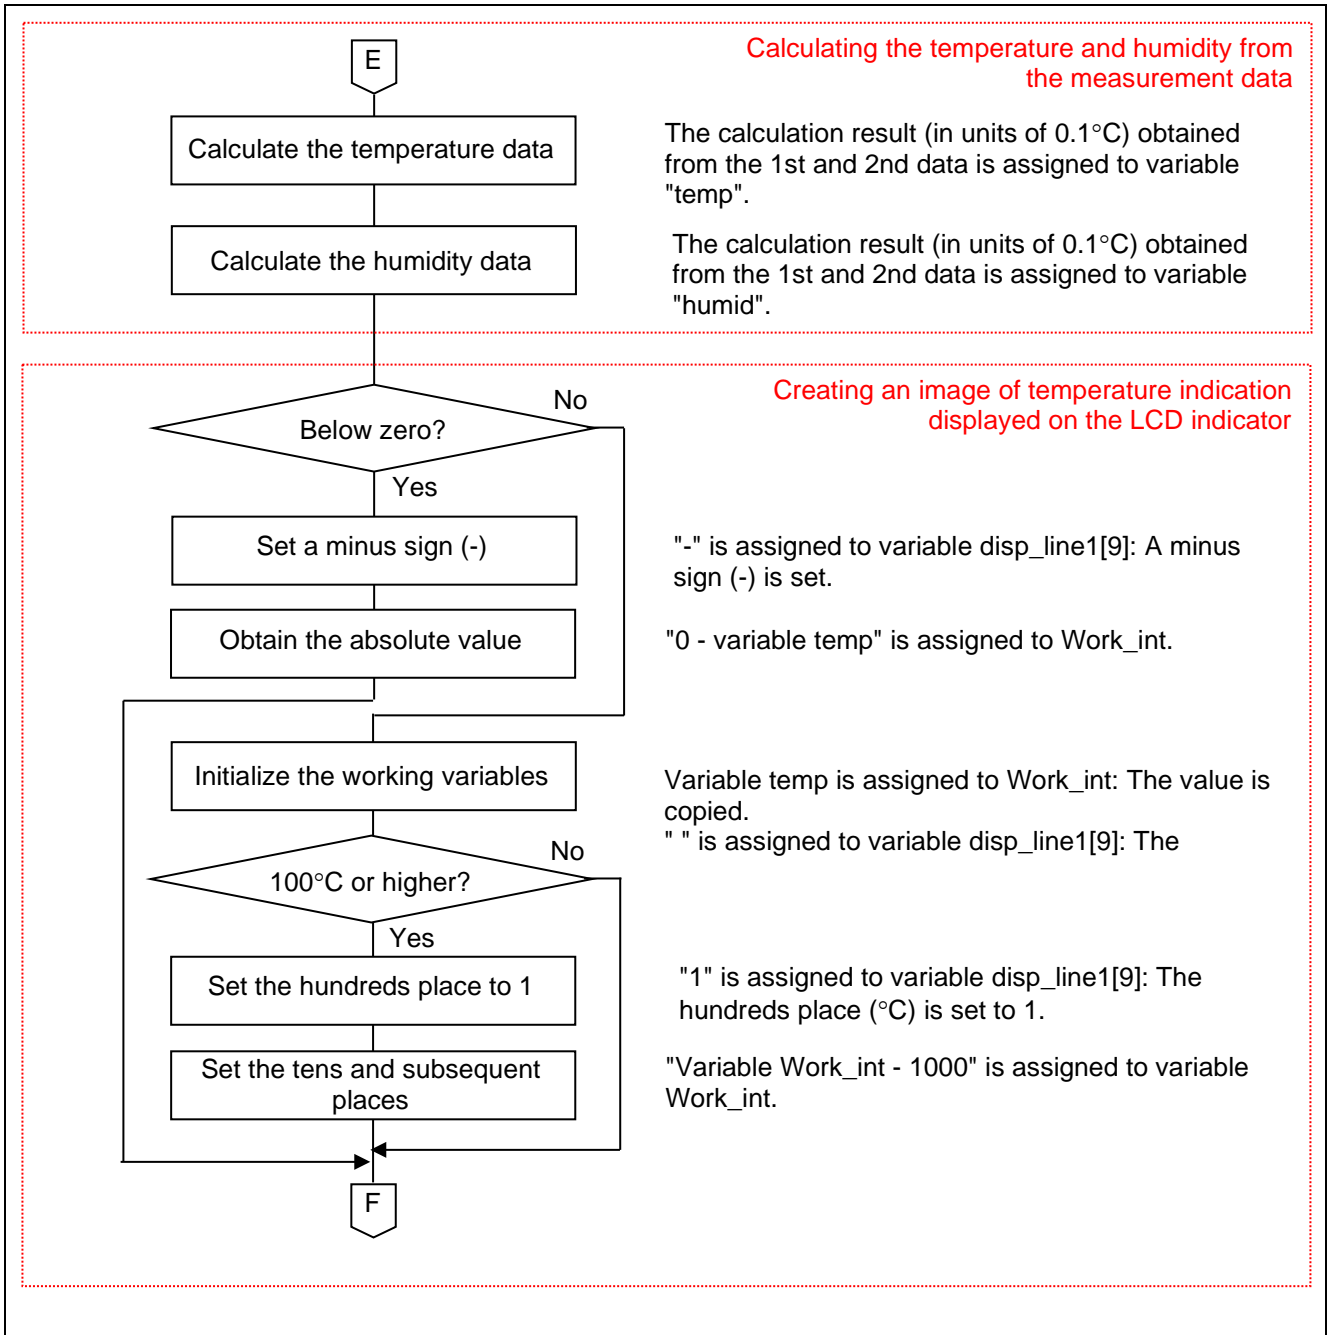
E

Calculating the temperature and humidity from the measurement data

Calculate the temperature data

The calculation result (in units of 0.1°C) obtained from the 1st and 2nd data is assigned to variable "temp".

Calculate the humidity data

The calculation result (in units of 0.1°C) obtained from the 1st and 2nd data is assigned to variable "humid".

Creating an image of temperature indication displayed on the LCD indicator

Below zero?

No

Yes

Set a minus sign (-)

"-" is assigned to variable disp_line1[9]: A minus sign (-) is set.

Obtain the absolute value

"0 - variable temp" is assigned to Work_int.

Initialize the working variables

Variable temp is assigned to Work_int: The value is copied.
" " is assigned to variable disp_line1[9]: The

100°C or higher?

No

Yes

Set the hundreds place to 1

"1" is assigned to variable disp_line1[9]: The hundreds place (°C) is set to 1.

Set the tens and subsequent places

"Variable Work_int - 1000" is assigned to variable Work_int.

F